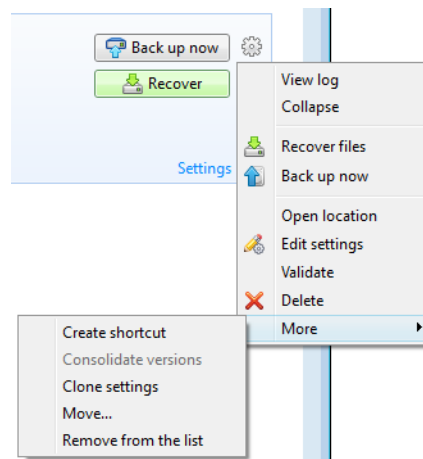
Back up now

Recover

Settings

View log
Collapse
Recover files
Back up now
Open location
Edit settings
Validate
Delete
More

Create shortcut
Consolidate versions
Clone settings
Move...
Remove from the list